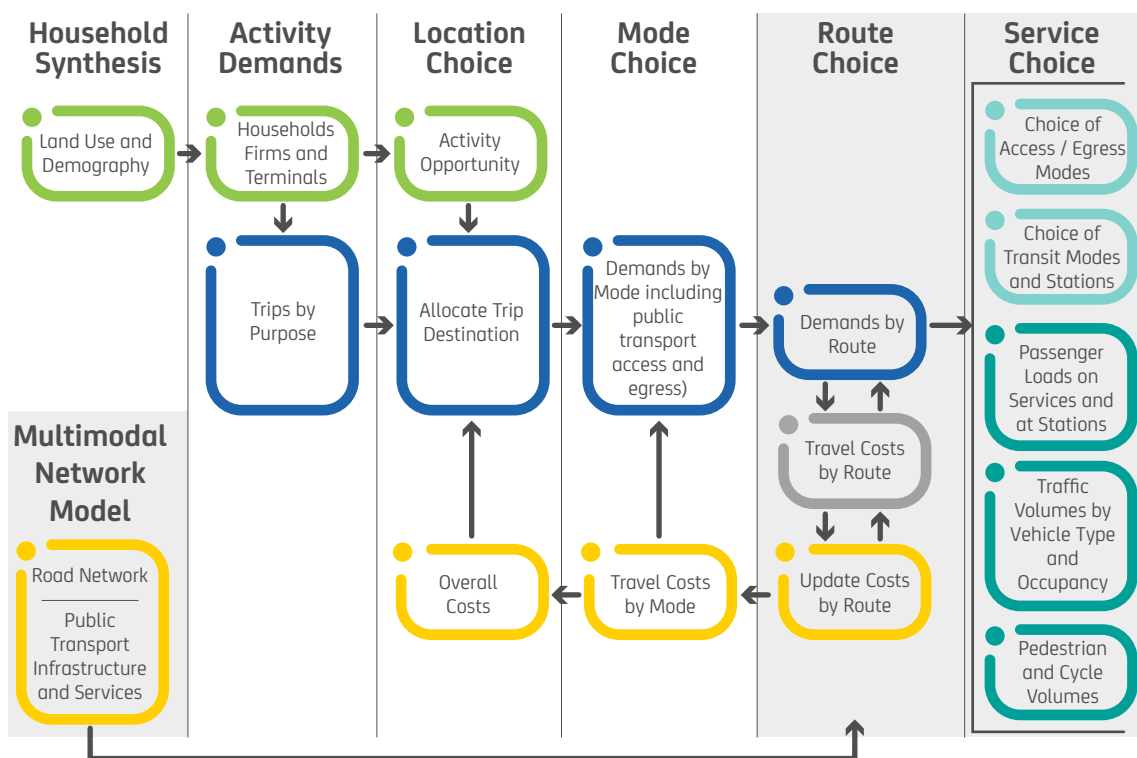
Household Synthesis

Activity Demands

Location Choice

Mode Choice

Route Choice

Service Choice

Land Use and Demography

Households Firms and Terminals

Activity Opportunity

Choice of Access / Egress Modes

Choice of Transit Modes and Stations

Trips by Purpose

Allocate Trip Destination

Demands by Mode including public transport access and egress)

Demands by Route

Passenger Loads on Services and at Stations

Travel Costs by Route

Traffic Volumes by Vehicle Type and Occupancy

Multimodal Network Model

Road Network

Public Transport Infrastructure and Services

Overall Costs

Travel Costs by Mode

Update Costs by Route

Pedestrian and Cycle Volumes